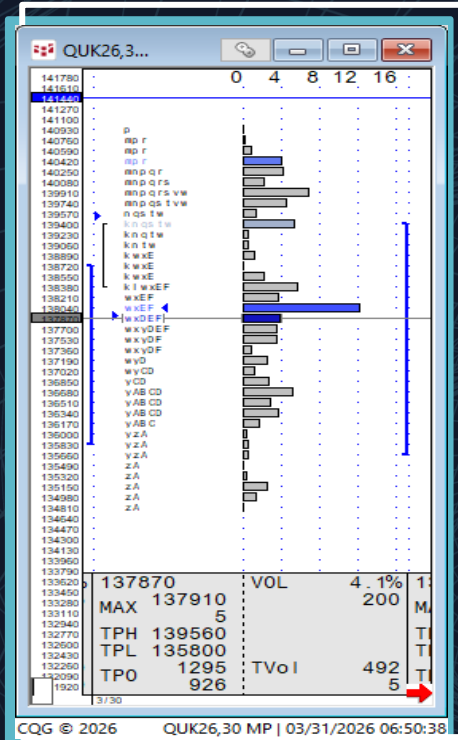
QUK26,3...

0 4 8 12 16

141780
141610
141440
141270
141100
140930 p
140760 mp r
140590 mp r
140420 mp r
140250 mnp q r
140080 mnp q r s
139910 mnp q r s v w
139740 mnp q s t v w
139570 n q s t w
139400 k n q s t w
139230 k n q t w
139060 k n t w
138890 k w x E
138720 k w x E
138550 k w x E
138380 k l w x E F
138210 w x E F
138040 w x E F
137870 [w x D E F]
137700 w x y D E F
137530 w x y D F
137360 w x y D F
137190 w y D
137020 w y C D
136850 y C D
136680 y A B C D
136510 y A B C D
136340 y A B C D
136170 y A B C
136000 y z A
135830 y z A
135660 y z A
135490 z A
135320 z A
135150 z A
134980 z A
134810 z A
134640
134470
134300
134130
133960
133790
133620
133450
133280
133110
132940
132770
132600
132430
132260
132090
1920

| 137870 | VOL 4.1% |
| MAX 137910 5 | 200 |
| TPH 139560 | |
| TPL 135800 | |
| TPO 1295 926 | TVol 492 5 |

3/30

CQG © 2026 QUK26,30 MP | 03/31/2026 06:50:38